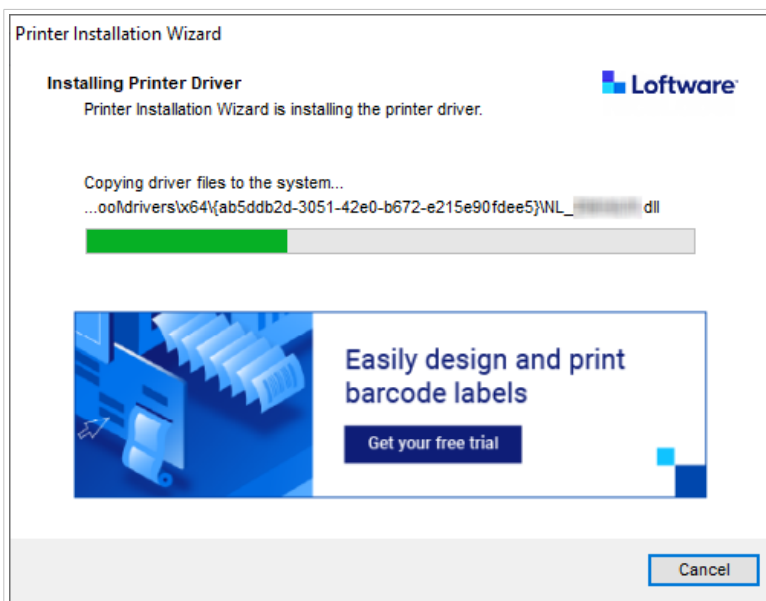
Printer Installation Wizard

Installing Printer Driver

Printer Installation Wizard is installing the printer driver.

Loftware

Copying driver files to the system...

...ool\drivers\x64\{ab5ddb2d-3051-42e0-b672-e215e90fdee5}\NL_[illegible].dll

Easily design and print barcode labels

Get your free trial

Cancel